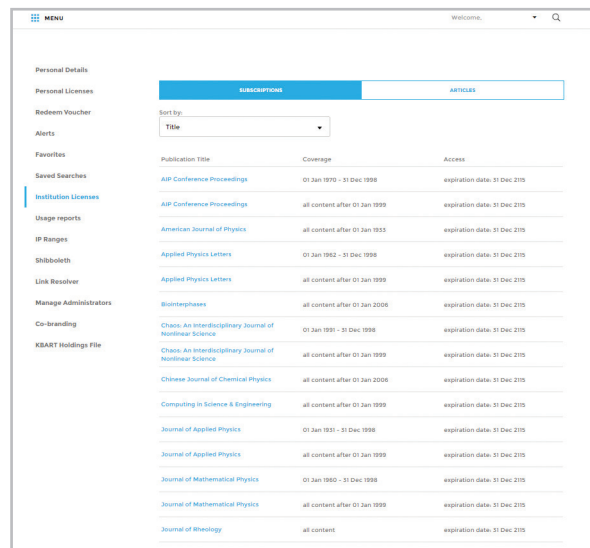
MENU

Welcome,

Personal Details
Personal Licenses
Redeem Voucher
Alerts
Favorites
Saved Searches
Institution Licenses
Usage reports
IP Ranges
Shibboleth
Link Resolver
Manage Administrators
Co-branding
KBART Holdings File

SUBSCRIPTIONS | ARTICLES

Sort by:
Title

| Publication Title | Coverage | Access |
|---|---|---|
| AIP Conference Proceedings | 01 Jan 1970 - 31 Dec 1998 | expiration date: 31 Dec 2115 |
| AIP Conference Proceedings | all content after 01 Jan 1999 | expiration date: 31 Dec 2115 |
| American Journal of Physics | all content after 01 Jan 1933 | expiration date: 31 Dec 2115 |
| Applied Physics Letters | 01 Jan 1962 - 31 Dec 1998 | expiration date: 31 Dec 2115 |
| Applied Physics Letters | all content after 01 Jan 1999 | expiration date: 31 Dec 2115 |
| Biointerphases | all content after 01 Jan 2006 | expiration date: 31 Dec 2115 |
| Chaos: An Interdisciplinary Journal of Nonlinear Science | 01 Jan 1991 - 31 Dec 1998 | expiration date: 31 Dec 2115 |
| Chaos: An Interdisciplinary Journal of Nonlinear Science | all content after 01 Jan 1999 | expiration date: 31 Dec 2115 |
| Chinese Journal of Chemical Physics | all content after 01 Jan 2006 | expiration date: 31 Dec 2115 |
| Computing in Science & Engineering | all content after 01 Jan 1999 | expiration date: 31 Dec 2115 |
| Journal of Applied Physics | 01 Jan 1931 - 31 Dec 1998 | expiration date: 31 Dec 2115 |
| Journal of Applied Physics | all content after 01 Jan 1999 | expiration date: 31 Dec 2115 |
| Journal of Mathematical Physics | 01 Jan 1960 - 31 Dec 1998 | expiration date: 31 Dec 2115 |
| Journal of Mathematical Physics | all content after 01 Jan 1999 | expiration date: 31 Dec 2115 |
| Journal of Rheology | all content | expiration date: 31 Dec 2115 |